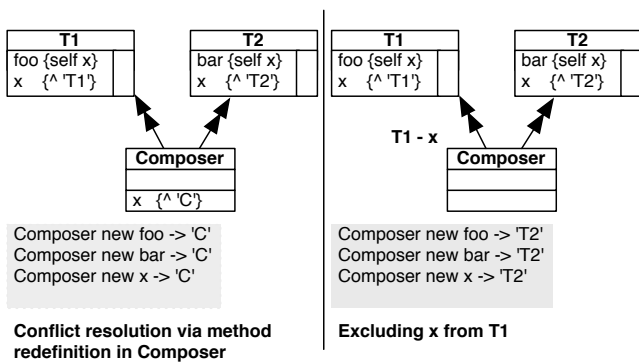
T1
foo {self x}
x {^ 'T1'}

T2
bar {self x}
x {^ 'T2'}

Composer
x {^ 'C'}

Composer new foo -> 'C'
Composer new bar -> 'C'
Composer new x -> 'C'

**Conflict resolution via method redefinition in Composer**

T1
foo {self x}
x {^ 'T1'}

T2
bar {self x}
x {^ 'T2'}

T1 - x

Composer

Composer new foo -> 'T2'
Composer new bar -> 'T2'
Composer new x -> 'T2'

**Excluding x from T1**